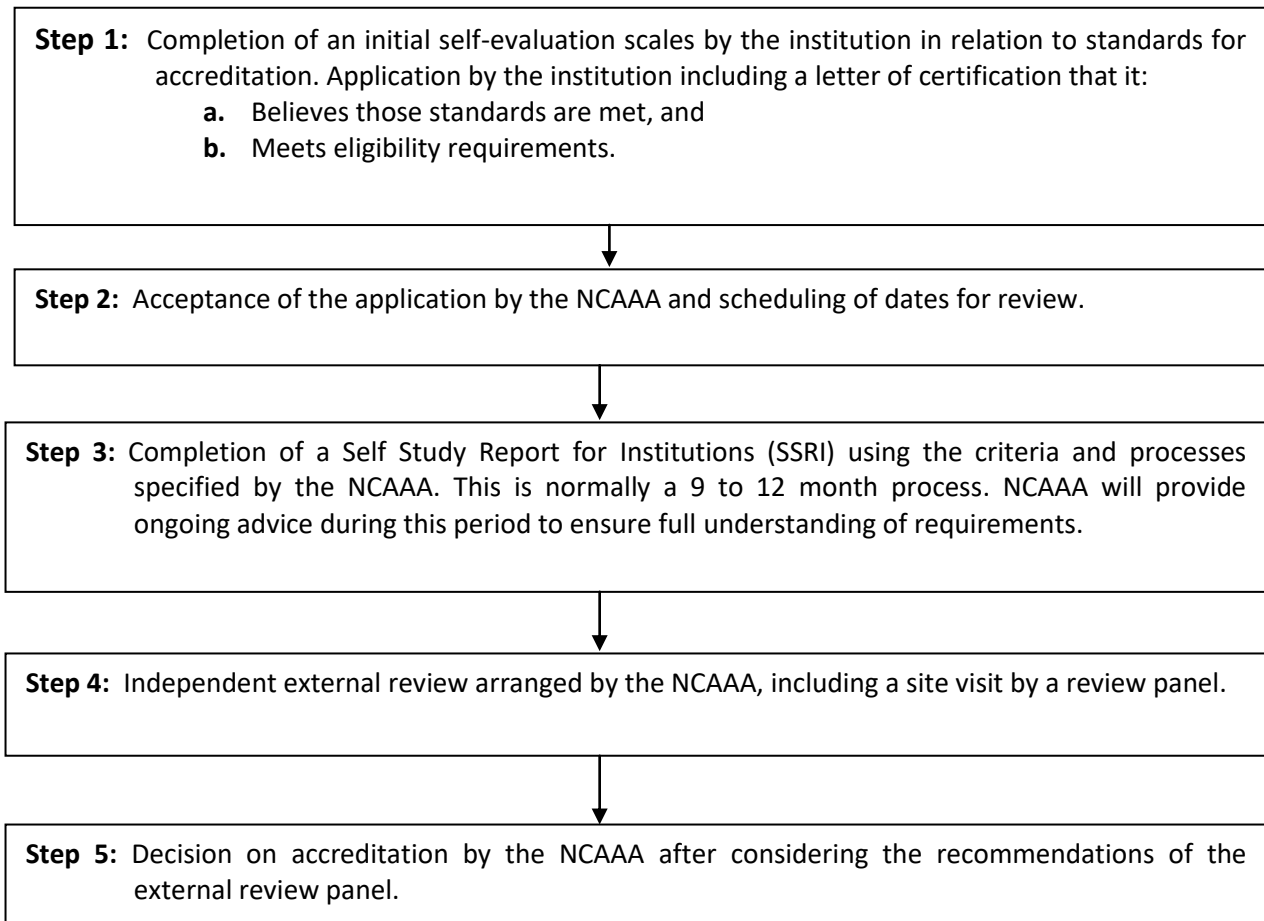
**Step 1:** Completion of an initial self-evaluation scales by the institution in relation to standards for accreditation. Application by the institution including a letter of certification that it:

**a.** Believes those standards are met, and

**b.** Meets eligibility requirements.

**Step 2:** Acceptance of the application by the NCAAA and scheduling of dates for review.

**Step 3:** Completion of a Self Study Report for Institutions (SSRI) using the criteria and processes specified by the NCAAA. This is normally a 9 to 12 month process. NCAAA will provide ongoing advice during this period to ensure full understanding of requirements.

**Step 4:** Independent external review arranged by the NCAAA, including a site visit by a review panel.

**Step 5:** Decision on accreditation by the NCAAA after considering the recommendations of the external review panel.